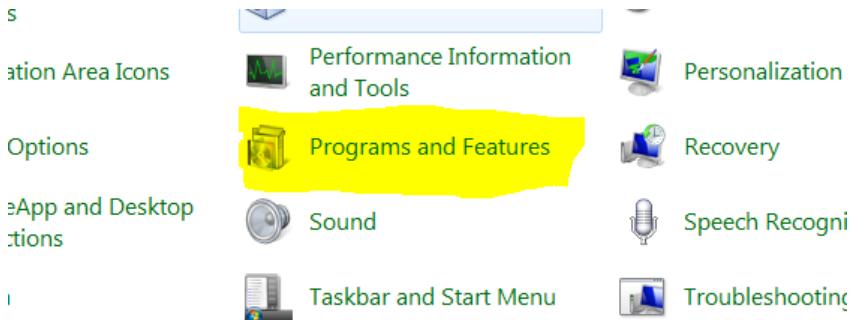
s

ation Area Icons

Options

eApp and Desktop ctions

Performance Information and Tools

Programs and Features

Sound

Taskbar and Start Menu

Personalization

Recovery

Speech Recogni

Troubleshooting